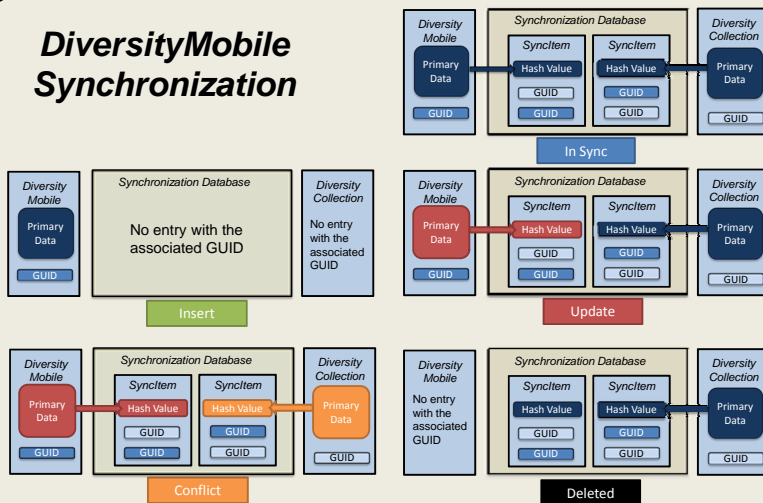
DiversityMobile Synchronization

Diversity Mobile
Primary Data
GUID

Synchronization Database
SyncItem
Hash Value
GUID
GUID
SyncItem
Hash Value
GUID
GUID

Diversity Collection
Primary Data
GUID

In Sync

Diversity Mobile
Primary Data
GUID

Synchronization Database
No entry with the associated GUID

Diversity Collection
No entry with the associated GUID

Insert

Diversity Mobile
Primary Data
GUID

Synchronization Database
SyncItem
Hash Value
GUID
GUID
SyncItem
Hash Value
GUID
GUID

Diversity Collection
Primary Data
GUID

Update

Diversity Mobile
Primary Data
GUID

Synchronization Database
SyncItem
Hash Value
GUID
GUID
SyncItem
Hash Value
GUID
GUID

Diversity Collection
Primary Data
GUID

Conflict

Diversity Mobile
No entry with the associated GUID

Synchronization Database
SyncItem
Hash Value
GUID
GUID
SyncItem
Hash Value
GUID
GUID

Diversity Collection
Primary Data
GUID

Deleted